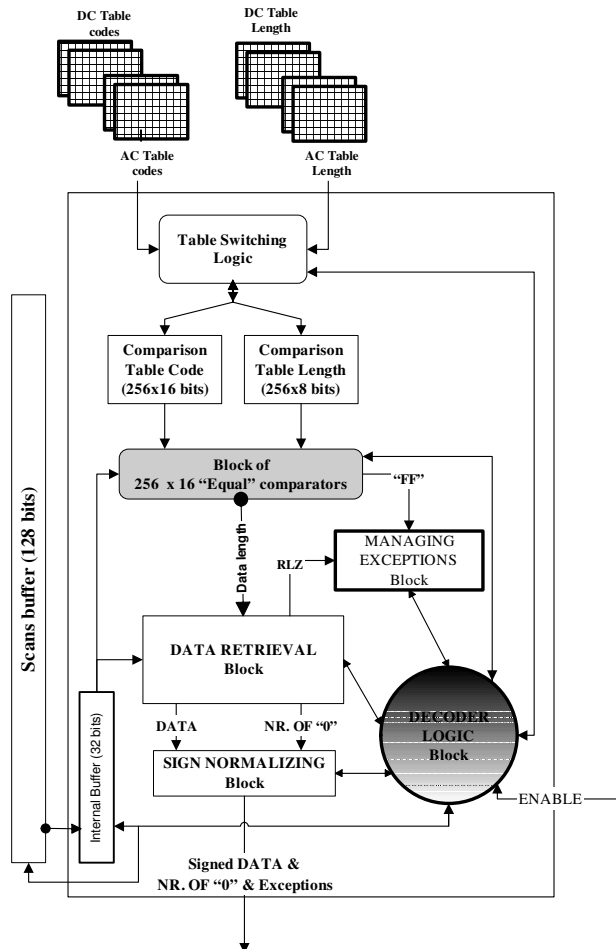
DC Table codes

DC Table Length

AC Table codes

AC Table Length

Table Switching Logic

Scans buffer (128 bits)

Comparison Table Code (256x16 bits)

Comparison Table Length (256x8 bits)

Block of 256 x 16 "Equal" comparators

"FF"

Data length

RLZ

MANAGING EXCEPTIONS Block

DATA RETRIEVAL Block

Internal Buffer (32 bits)

DATA

NR. OF "0"

DECODER LOGIC Block

SIGN NORMALIZING Block

ENABLE

Signed DATA & NR. OF "0" & Exceptions